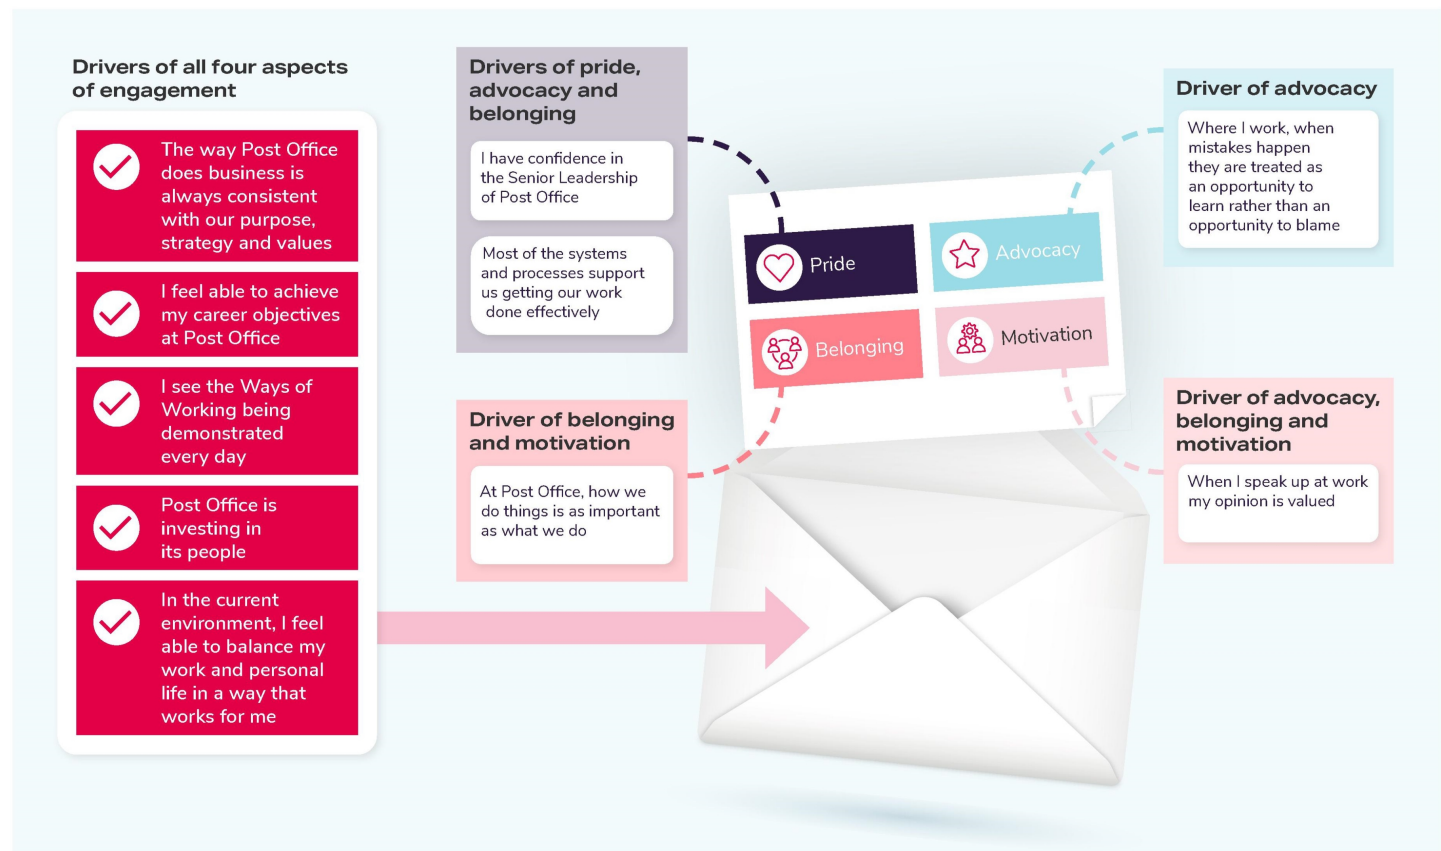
Drivers of all four aspects of engagement

The way Post Office does business is always consistent with our purpose, strategy and values

I feel able to achieve my career objectives at Post Office

I see the Ways of Working being demonstrated every day

Post Office is investing in its people

In the current environment, I feel able to balance my work and personal life in a way that works for me

Drivers of pride, advocacy and belonging

I have confidence in the Senior Leadership of Post Office

Most of the systems and processes support us getting our work done effectively

Driver of belonging and motivation

At Post Office, how we do things is as important as what we do

Pride

Advocacy

Belonging

Motivation

Driver of advocacy

Where I work, when mistakes happen they are treated as an opportunity to learn rather than an opportunity to blame

Driver of advocacy, belonging and motivation

When I speak up at work my opinion is valued